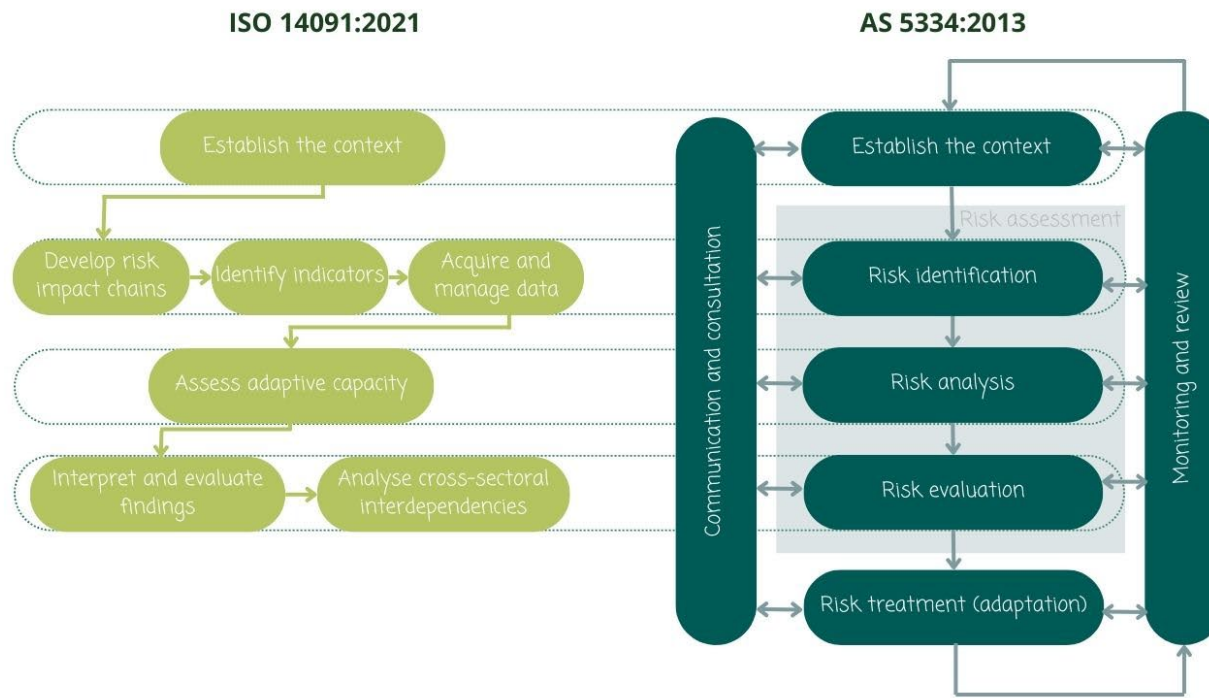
ISO 14091:2021

Establish the context

Develop risk impact chains

Identify indicators

Acquire and manage data

Assess adaptive capacity

Interpret and evaluate findings

Analyse cross-sectoral interdependencies

AS 5334:2013

Communication and consultation

Establish the context

Risk assessment

Risk identification

Risk analysis

Risk evaluation

Risk treatment (adaptation)

Monitoring and review